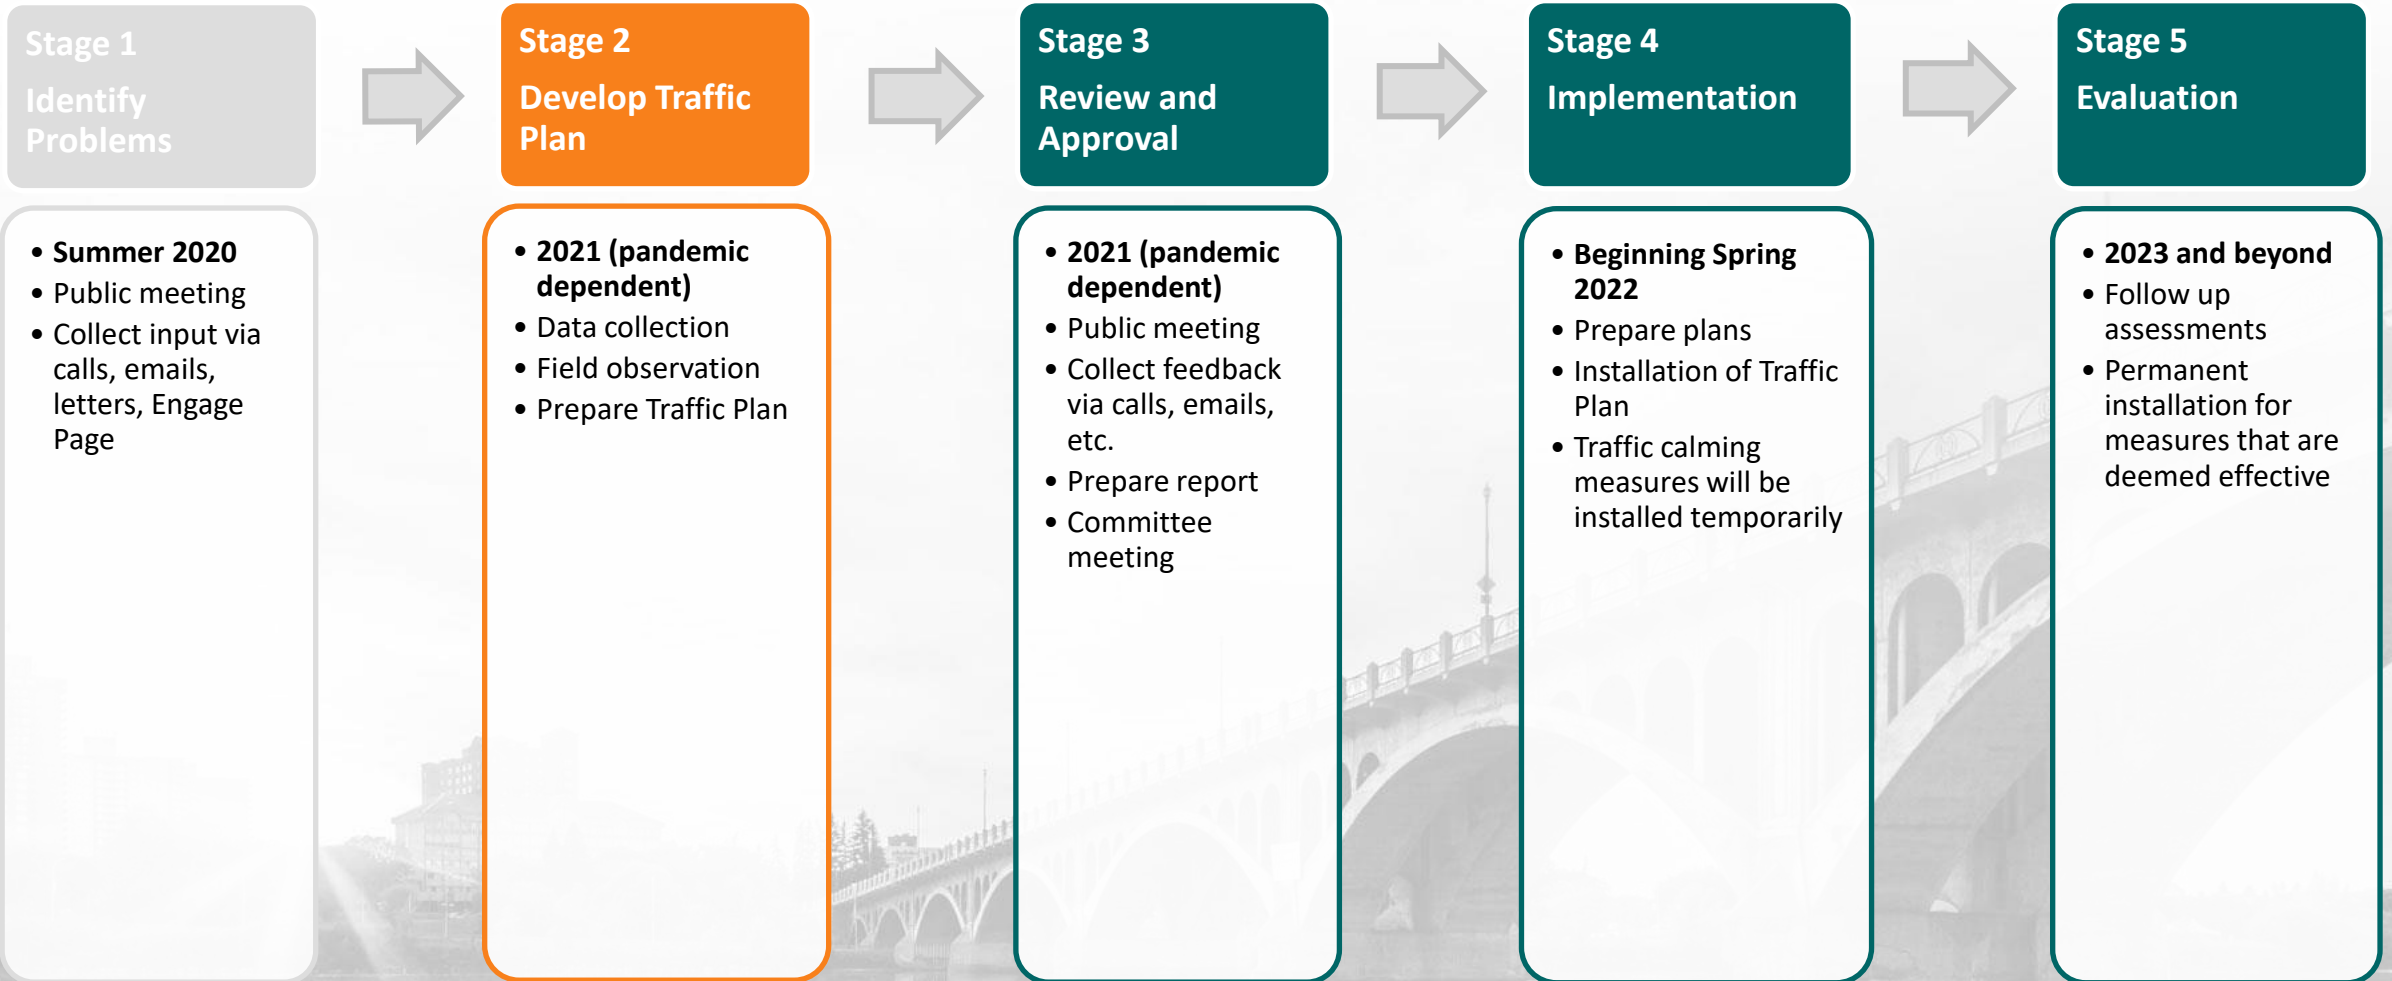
Stage 1
Identify Problems

- Summer 2020
- Public meeting
- Collect input via calls, emails, letters, Engage Page

Stage 2
Develop Traffic Plan

- 2021 (pandemic dependent)
- Data collection
- Field observation
- Prepare Traffic Plan

Stage 3
Review and Approval

- 2021 (pandemic dependent)
- Public meeting
- Collect feedback via calls, emails, etc.
- Prepare report
- Committee meeting

Stage 4
Implementation

- Beginning Spring 2022
- Prepare plans
- Installation of Traffic Plan
- Traffic calming measures will be installed temporarily

Stage 5
Evaluation

- 2023 and beyond
- Follow up assessments
- Permanent installation for measures that are deemed effective